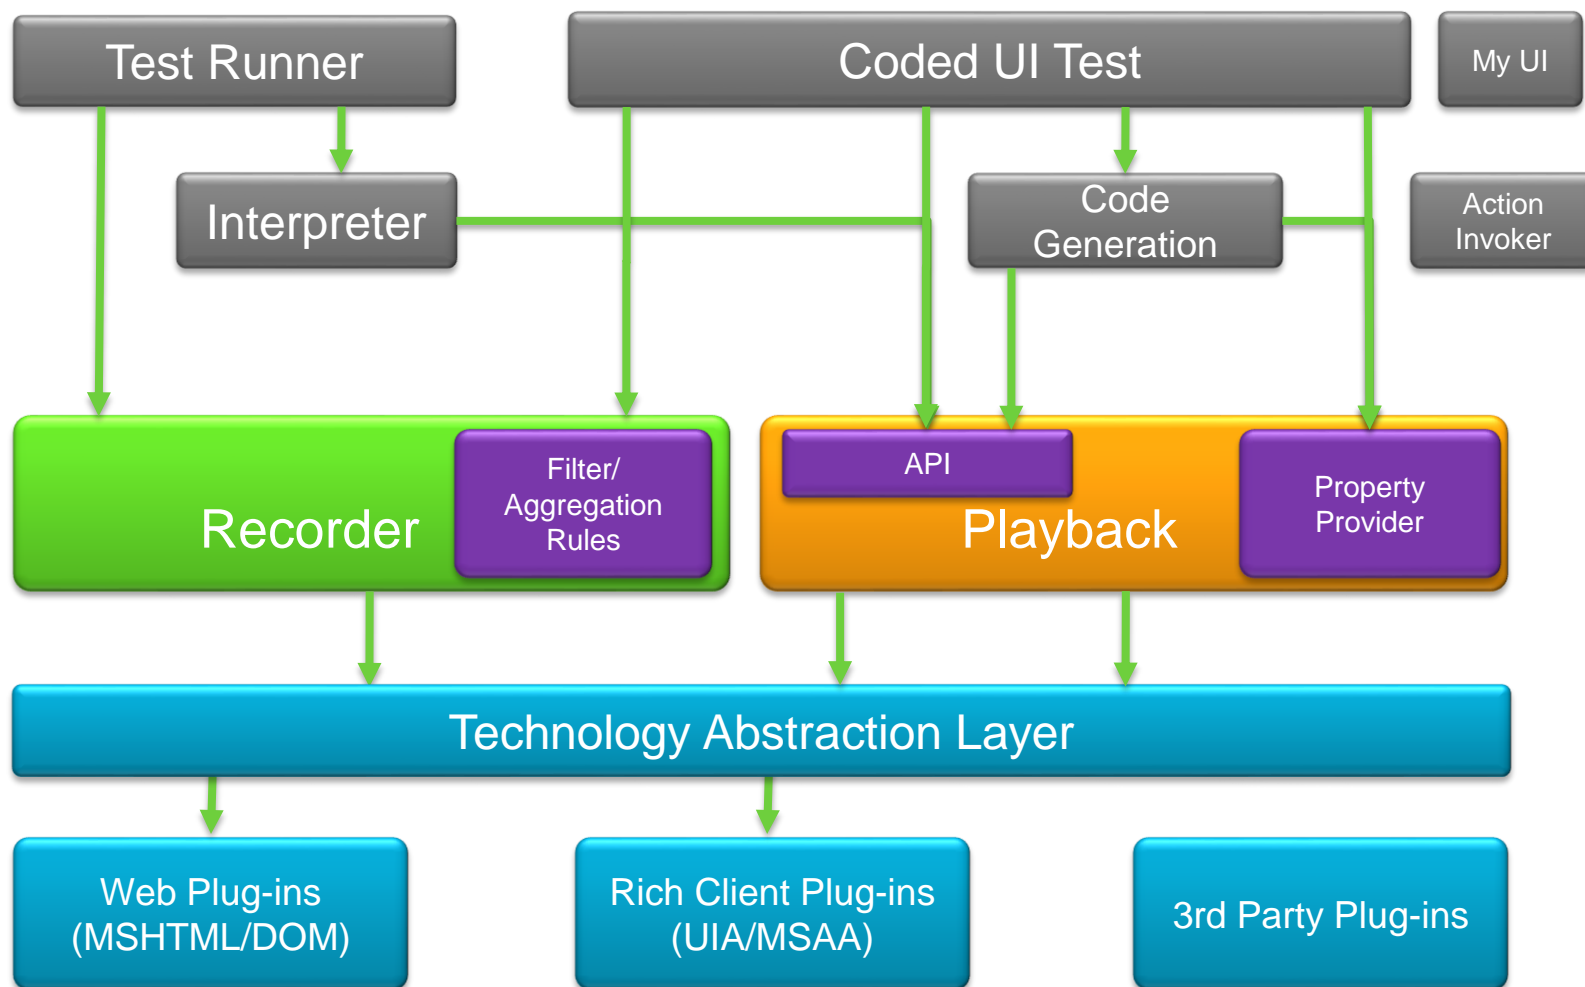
Test Runner

Coded UI Test

My UI

Interpreter

Code Generation

Action Invoker

Recorder

Filter/ Aggregation Rules

API

Playback

Property Provider

Technology Abstraction Layer

Web Plug-ins (MSHTML/DOM)

Rich Client Plug-ins (UIA/MSAA)

3rd Party Plug-ins